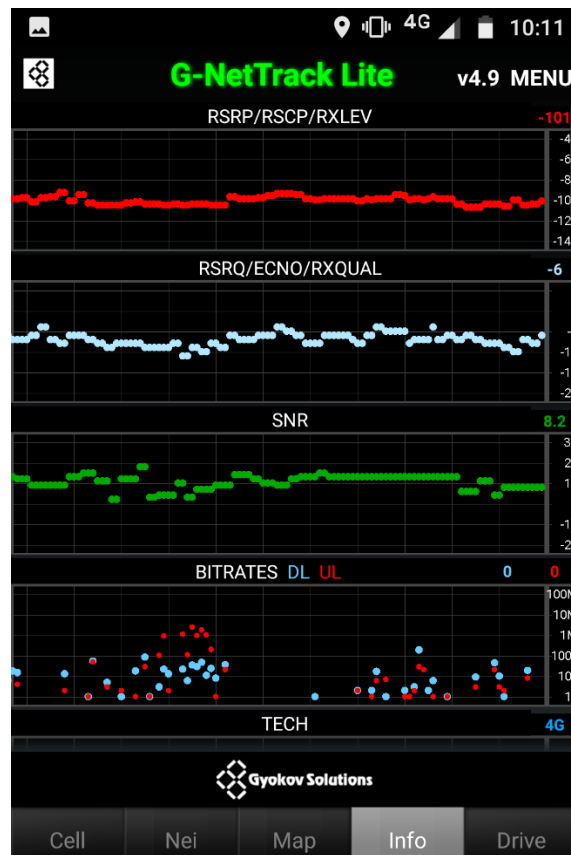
4G 10:11

G-NetTrack Lite v4.9 MENU

RSRP/RSCP/RXLEV -101

-4
-6
-8
-10
-12
-14

RSRQ/ECNO/RXQUAL -6

-
-1
-1
-2

SNR 8.2

3
1
-
-2

BITRATES DL UL 0 0

100M
10M
1M
100
10
1

TECH 4G

Gyokov Solutions

Cell Nei Map Info Drive